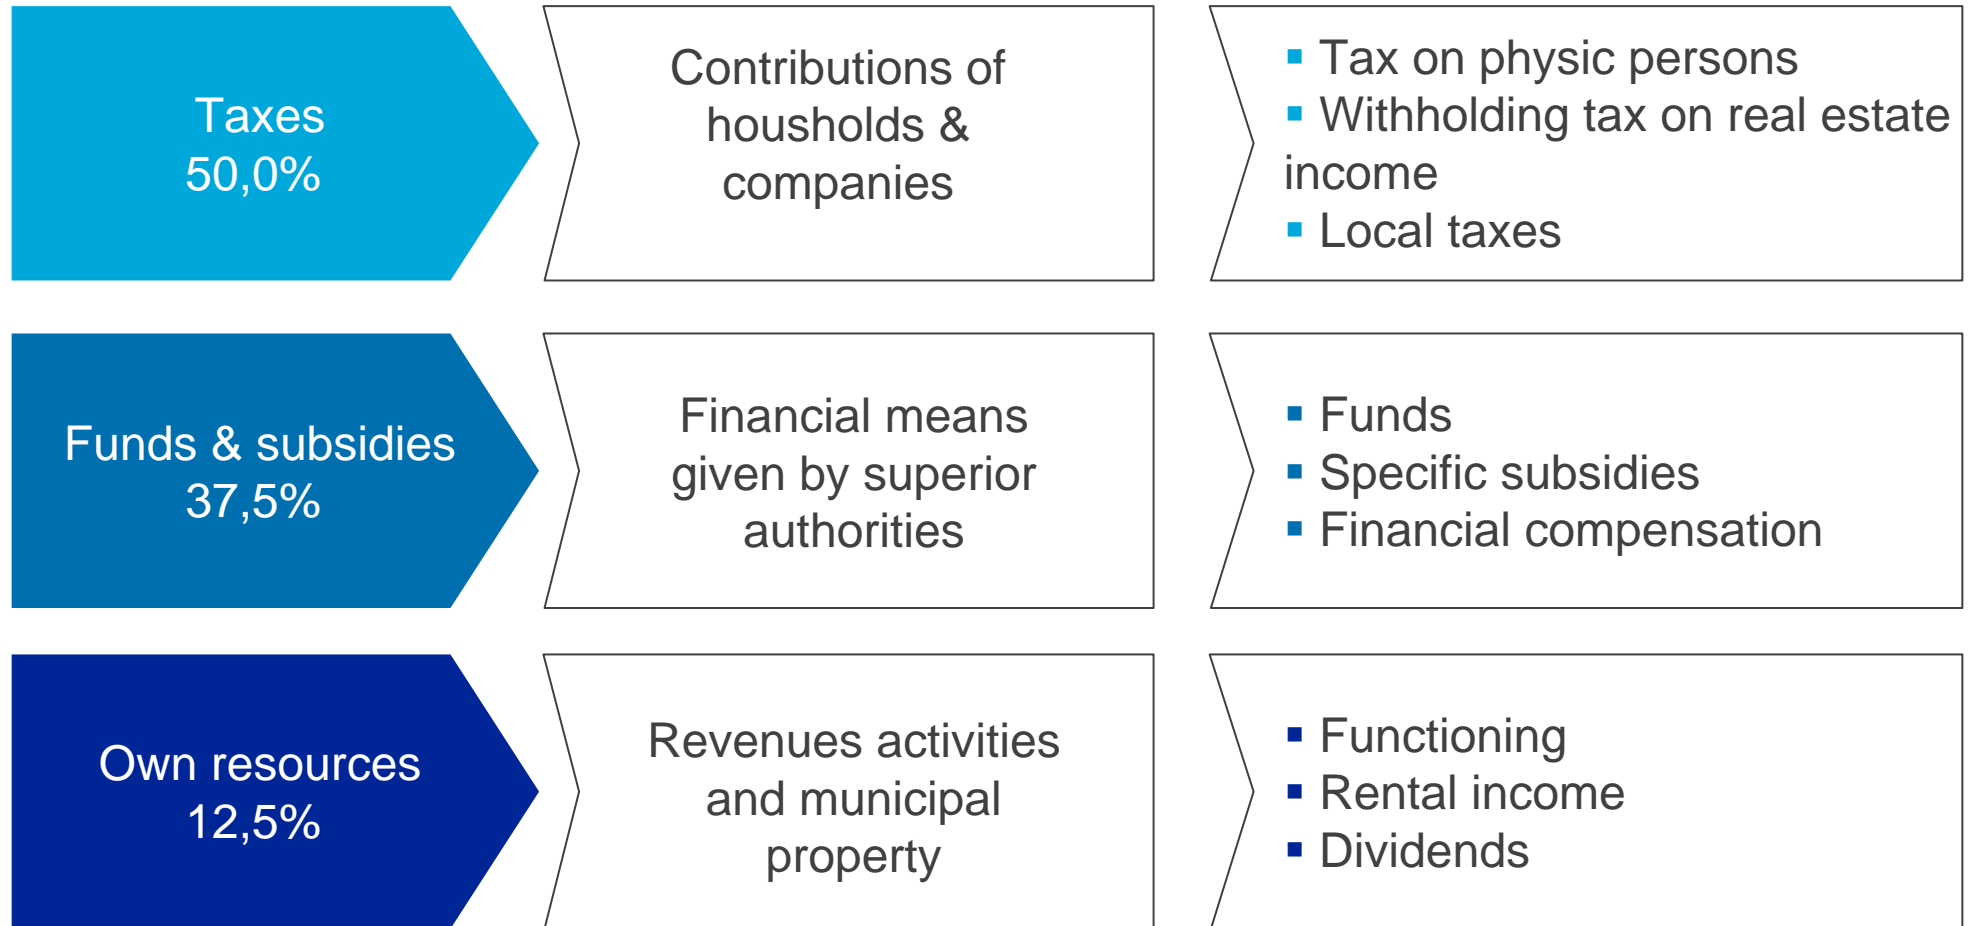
Taxes
50,0%

Contributions of housholds & companies

- Tax on physic persons
- Withholding tax on real estate income
- Local taxes

Funds & subsidies
37,5%

Financial means given by superior authorities

- Funds
- Specific subsidies
- Financial compensation

Own resources
12,5%

Revenues activities and municipal property

- Functioning
- Rental income
- Dividends